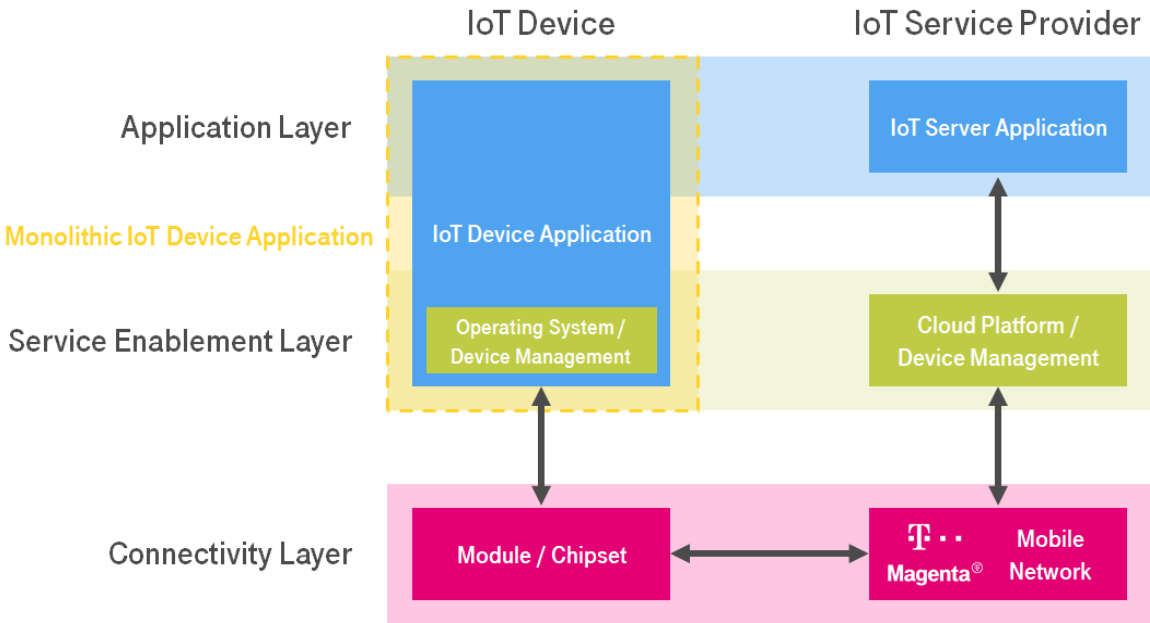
IoT Device

IoT Service Provider

Application Layer

Monolithic IoT Device Application

Service Enablement Layer

Connectivity Layer

IoT Device Application

Operating System / Device Management

IoT Server Application

Cloud Platform / Device Management

Module / Chipset

T · · Magenta®

Mobile Network